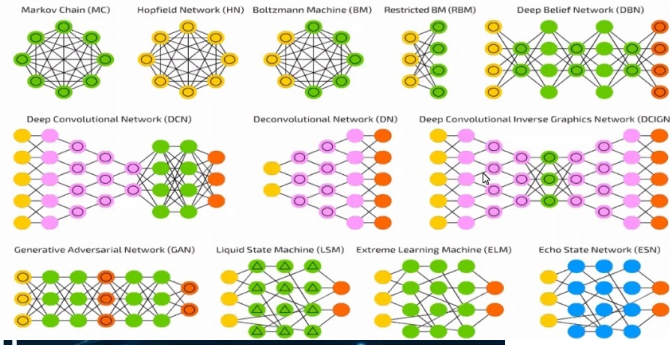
Markov Chain (MC)

Hopfield Network (HN)

Boltzmann Machine (BM)

Restricted BM (RBM)

Deep Belief Network (DBN)

Deep Convolutional Network (DCN)

Deconvolutional Network (DN)

Deep Convolutional Inverse Graphics Network (DCIGN

Generative Adversarial Network (GAN)

Liquid State Machine (LSM)

Extreme Learning Machine (ELM)

Echo State Network (ESN)